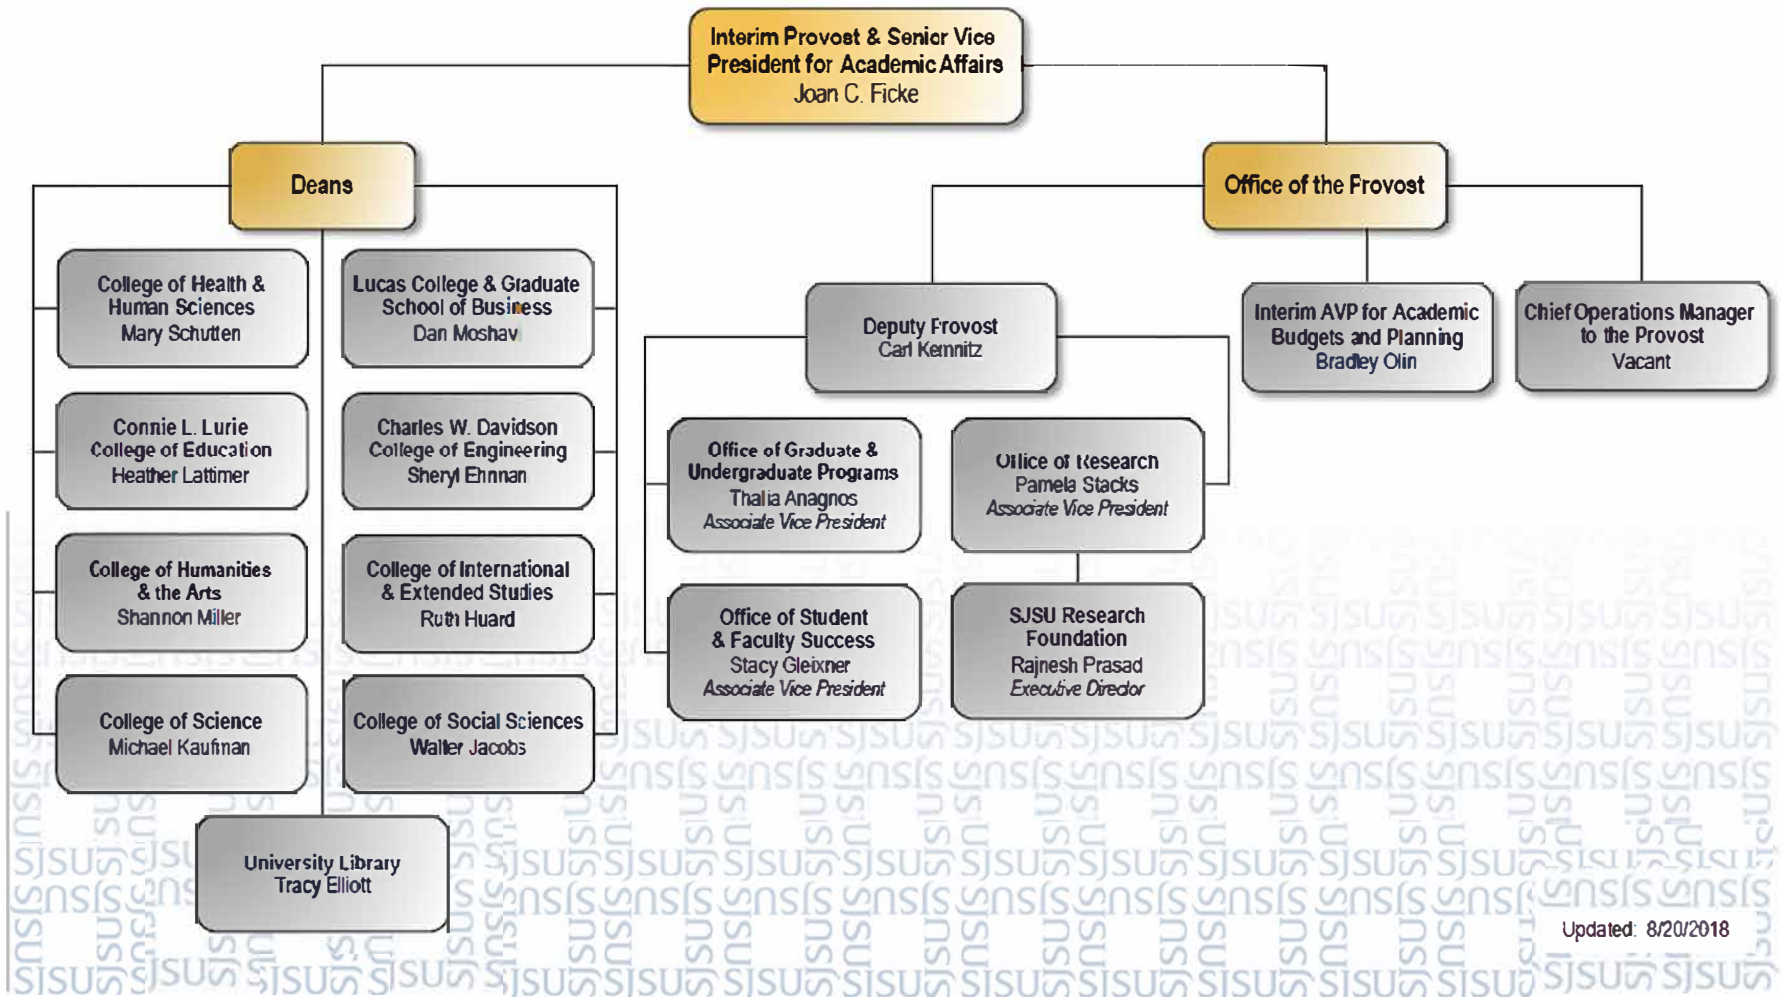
Interim Provost & Senior Vice President for Academic Affairs
Joan C. Ficke

Deans

College of Health & Human Sciences
Mary Schutten

Lucas College & Graduate School of Business
Dan Moshavi

Connie L. Lurie College of Education
Heather Lattimer

Charles W. Davidson College of Engineering
Sheryl Ehrman

College of Humanities & the Arts
Shannon Miller

College of International & Extended Studies
Ruth Huard

College of Science
Michael Kaufman

College of Social Sciences
Walter Jacobs

University Library
Tracy Elliott

Office of the Provost

Deputy Provost
Carl Kemnitz

Interim AVP for Academic Budgets and Planning
Bradley Olin

Chief Operations Manager to the Provost
Vacant

Office of Graduate & Undergraduate Programs
Thalia Anagnos
Associate Vice President

Office of Research
Pamela Stacks
Associate Vice President

Office of Student & Faculty Success
Stacy Gleixner
Associate Vice President

SJSU Research Foundation
Rajnesh Prasad
Executive Director

Updated: 8/20/2018